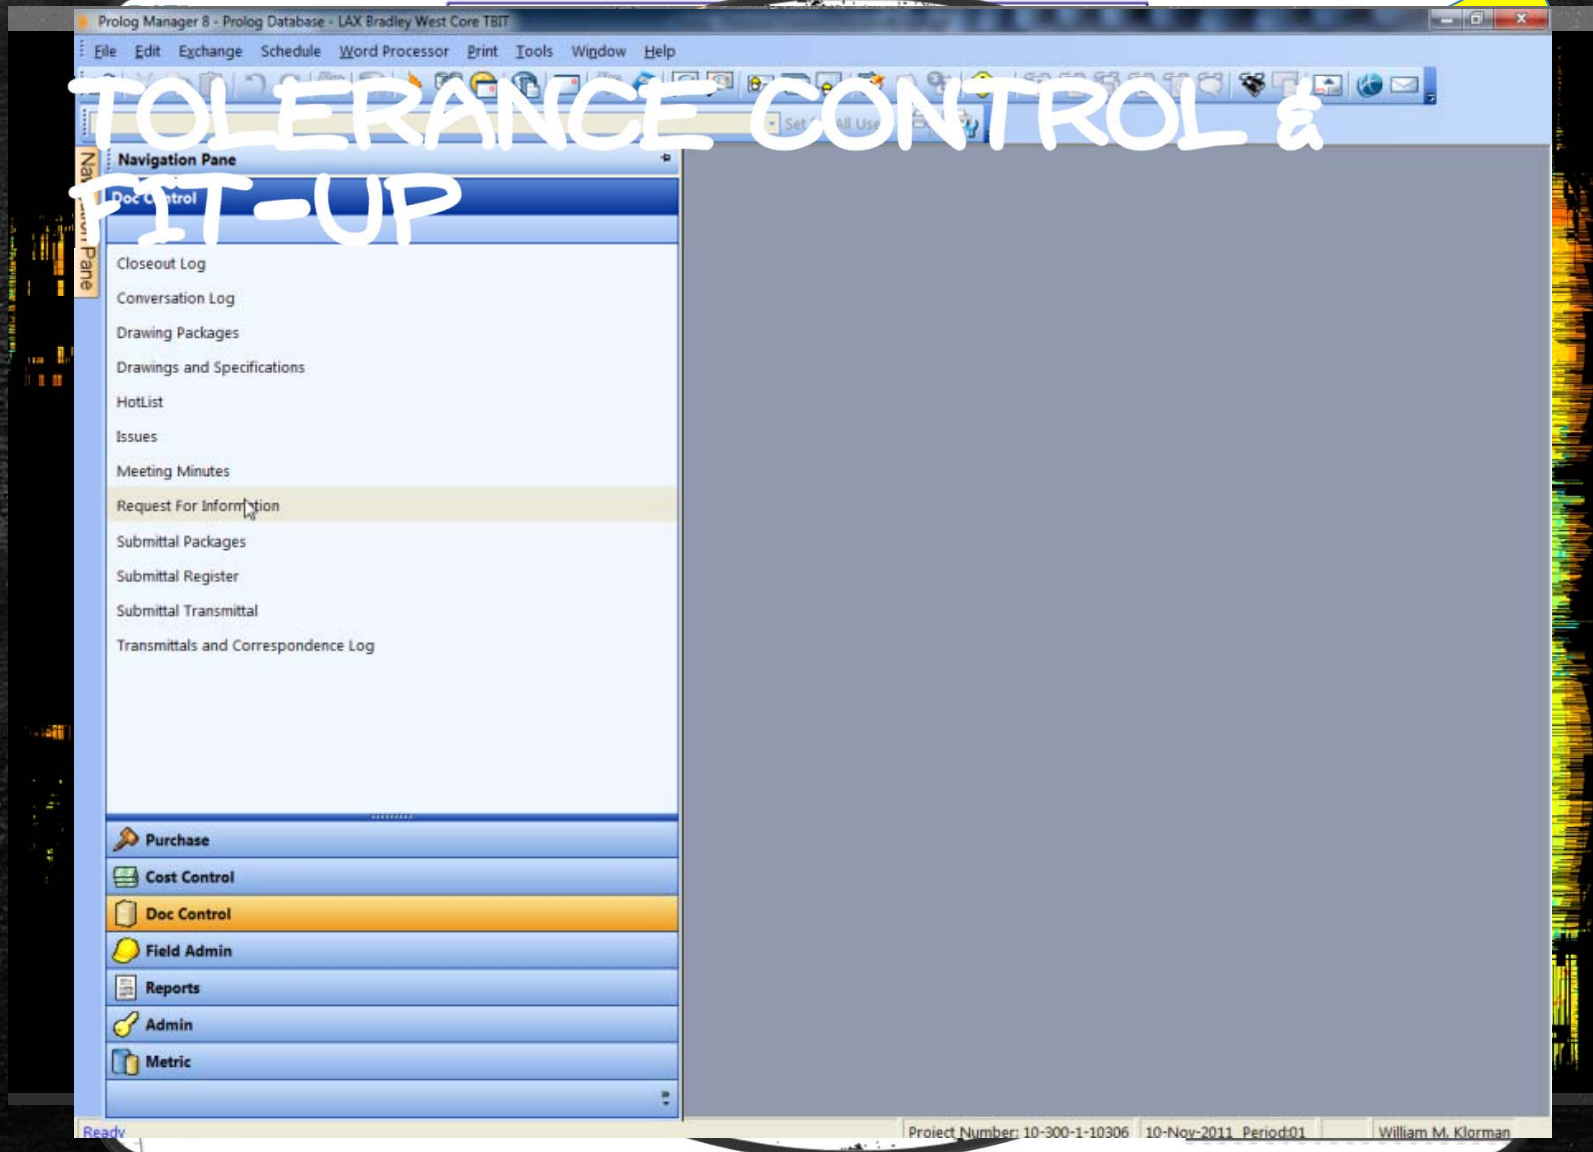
Prolog Manager 8 - Prolog Database - LAX Bradley West Core TBIT

File Edit Exchange Schedule Word Processor Print Tools Window Help

TOLERANCE CONTROL & FIT-UP

Set All Us

Navigation Pane

Doc Control

Navigation Pane

Closeout Log
Conversation Log
Drawing Packages
Drawings and Specifications
HotList
Issues
Meeting Minutes
Request For Information
Submittal Packages
Submittal Register
Submittal Transmittal
Transmittals and Correspondence Log

Purchase
Cost Control
Doc Control
Field Admin
Reports
Admin
Metric

Ready

Project Number: 10-300-1-10306 | 10-Nov-2011 Period:01 | William M. Klorman